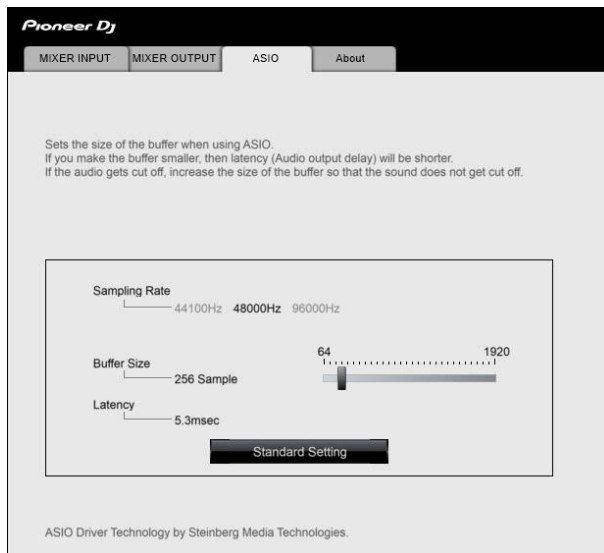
Pioneer DJ

MIXER INPUT
MIXER OUTPUT
ASIO
About

Sets the size of the buffer when using ASIO.
If you make the buffer smaller, then latency (Audio output delay) will be shorter.
If the audio gets cut off, increase the size of the buffer so that the sound does not get cut off.

Sampling Rate
44100Hz 48000Hz 96000Hz

Buffer Size
256 Sample

64
1920

Latency
5.3msec

Standard Setting

ASIO Driver Technology by Steinberg Media Technologies.